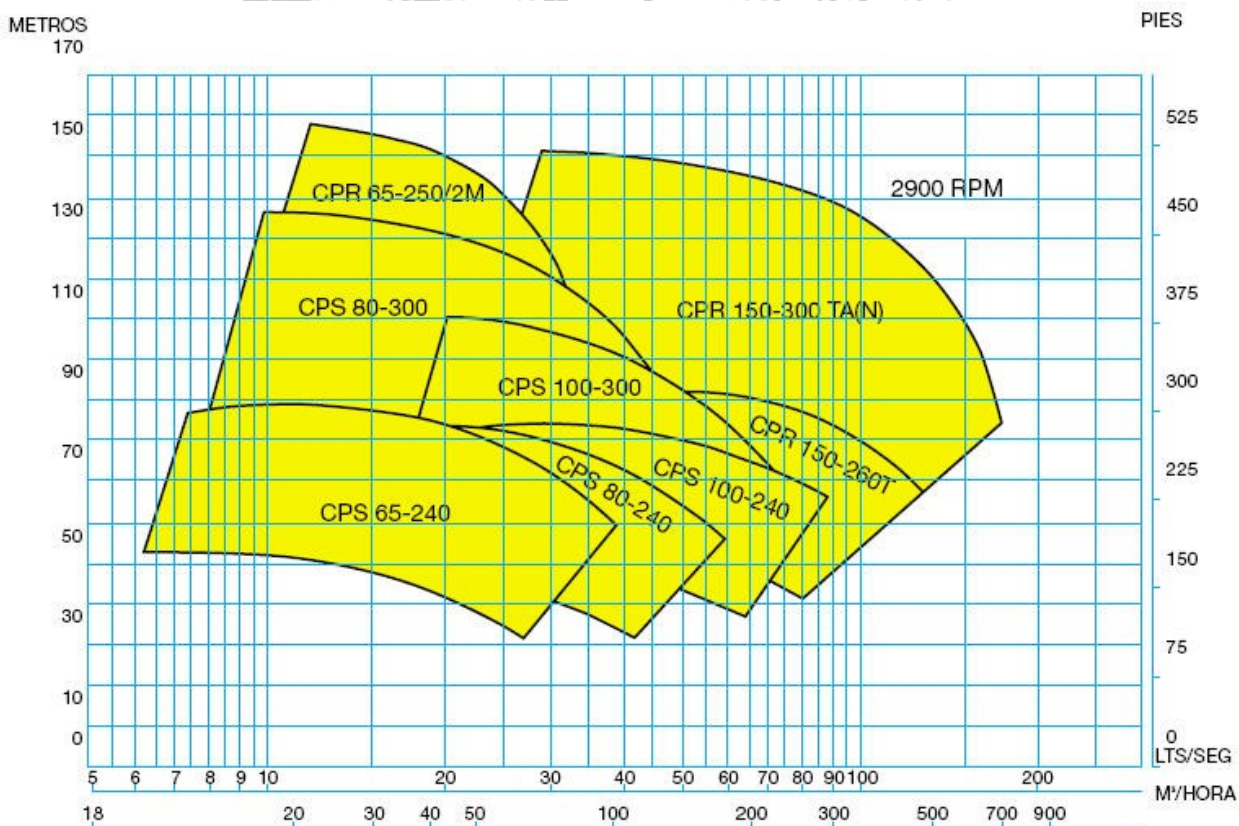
METROS
170
150
130
110
90
70
50
30
10
0

PIES
525
450
375
300
225
150
75
0

CPR 65-250/2M
2900 RPM
CPS 80-300
CPR 150-300 TA(N)
CPS 100-300
CPR 150-260T
CPS 80-240
CPS 100-240
CPS 65-240

LTS/SEG
5 6 7 8 9 10 20 30 40 50 60 70 80 90 100 200

M³/HORA
18 20 30 40 50 100 200 300 500 700 900